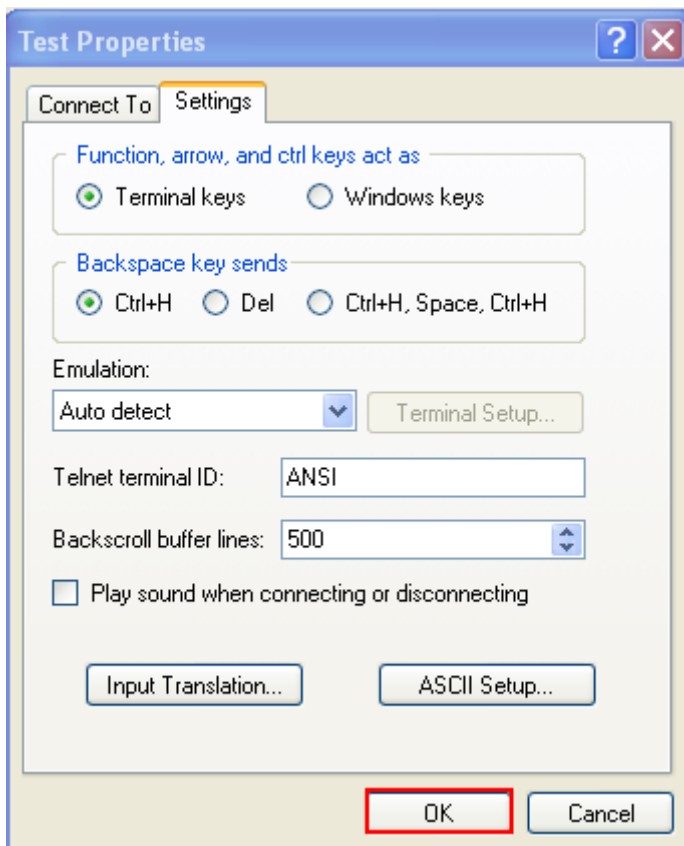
Test Properties

?

Connect To

Settings

Function, arrow, and ctrl keys act as

Terminal keys

Windows keys

Backspace key sends

Ctrl+H

Del

Ctrl+H, Space, Ctrl+H

Emulation:

Auto detect

Terminal Setup...

Telnet terminal ID:

ANSI

Backscroll buffer lines:

500

Play sound when connecting or disconnecting

Input Translation...

ASCII Setup...

OK

Cancel